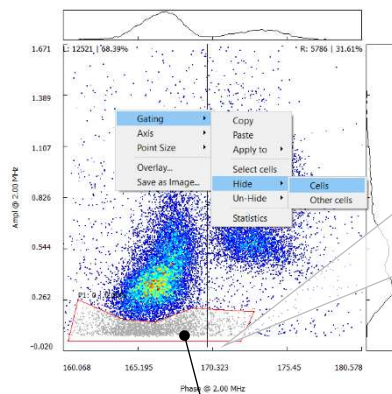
L: 12521 | 68.39%
R: 5786 | 31.61%
1.671
1.389
1.107
0.826
0.544
0.262
-0.020
Ampl @ 2.00 MHz
Gating
Axis
Point Size
Overlay...
Save as Image...
Copy
Paste
Apply to
Select cells
Hide
Un-Hide
Statistics
Cells
Other cells
P1: 0.1
160.068
165.195
170.323
175.45
180.578
Phase @ 2.00 MHz